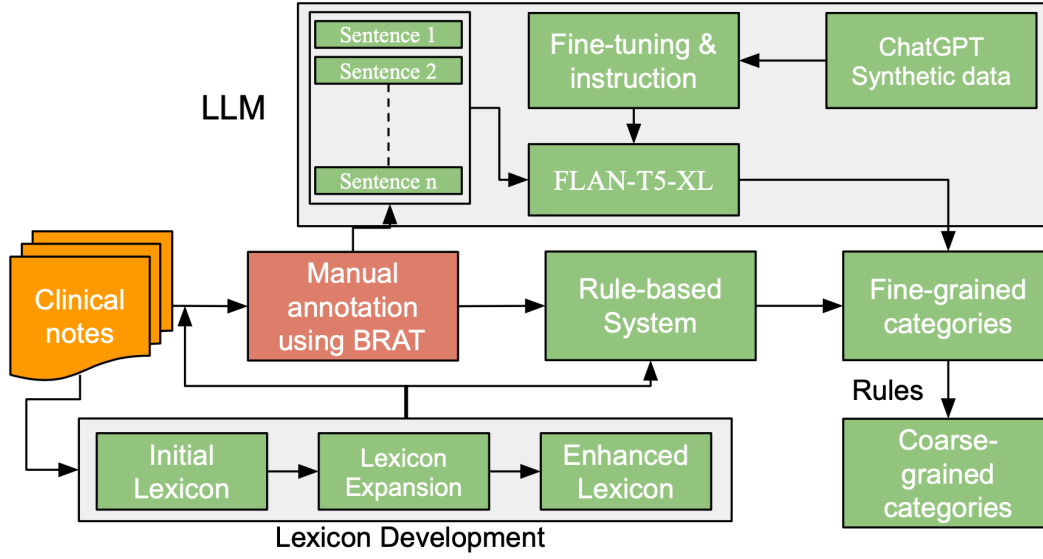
Sentence 1
Sentence 2
Sentence n

Fine-tuning & instruction

ChatGPT Synthetic data

LLM

FLAN-T5-XL

Clinical notes

Manual annotation using BRAT

Rule-based System

Fine-grained categories

Rules

Initial Lexicon

Lexicon Expansion

Enhanced Lexicon

Coarse-grained categories

Lexicon Development